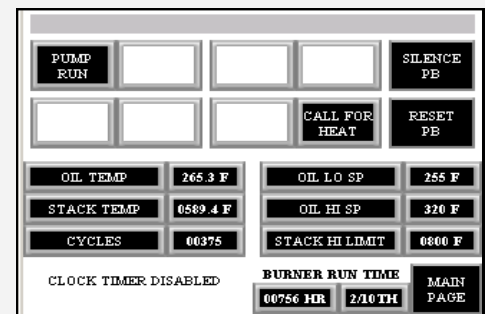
PUMP RUN

SILENCE PB

CALL FOR HEAT

RESET PB

OIL TEMP
265.3 F

OIL LO SP
255 F

STACK TEMP
0589.4 F

OIL HI SP
320 F

CYCLES
00375

STACK HI LIMIT
0800 F

CLOCK TIMER DISABLED

BURNER RUN TIME
00756 HR
2/10TH

MAIN PAGE